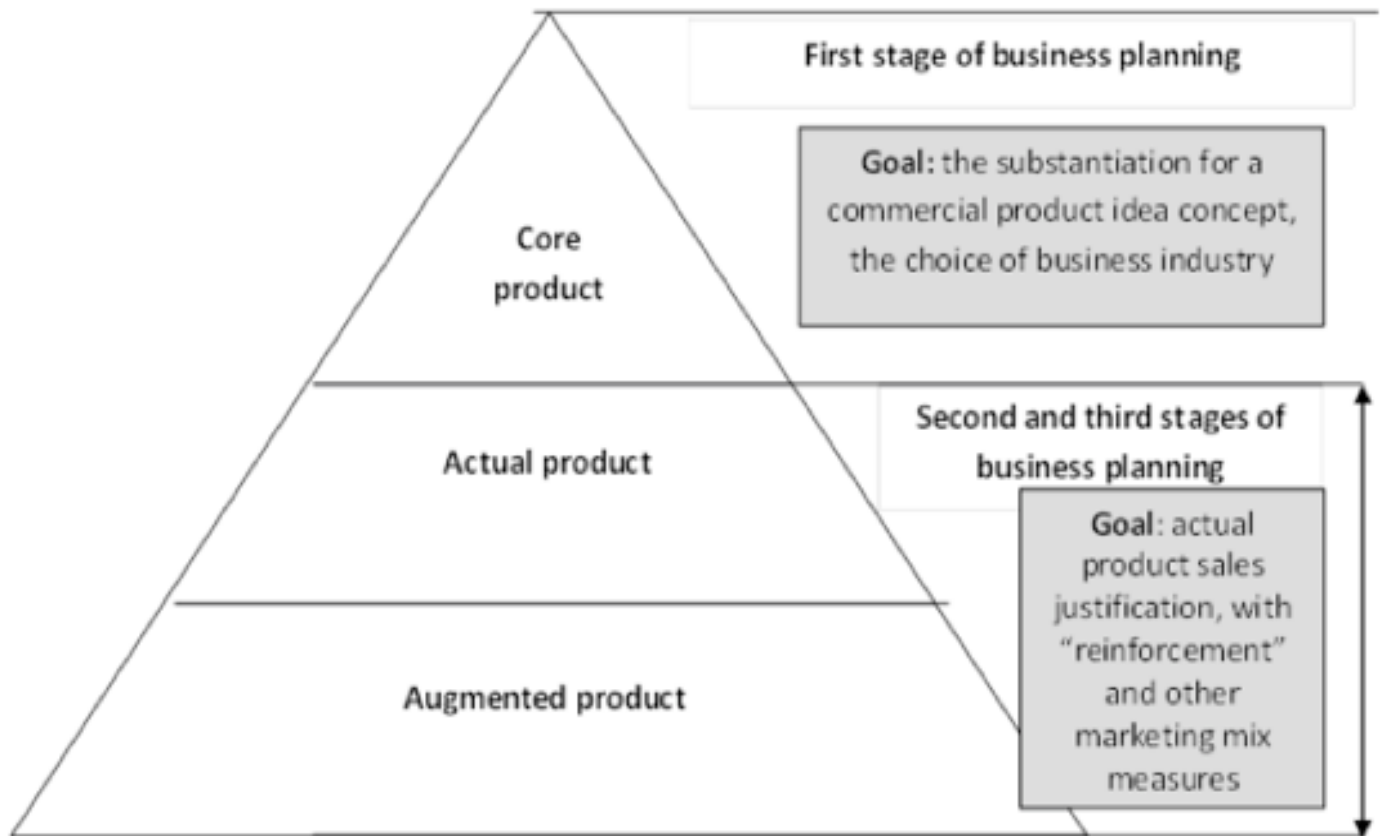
Core product

Actual product

Augmented product

First stage of business planning

Goal: the substantiation for a commercial product idea concept, the choice of business industry

Second and third stages of business planning

Goal: actual product sales justification, with “reinforcement” and other marketing mix measures